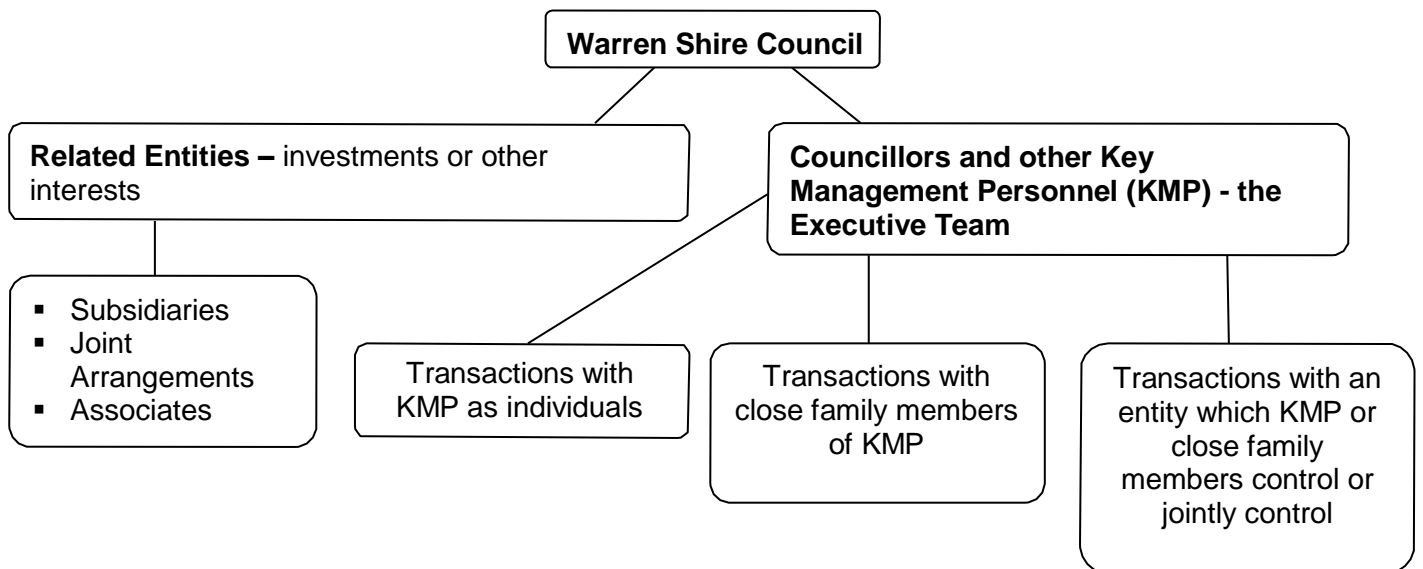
Warren Shire Council

Related Entities – investments or other interests

- Subsidiaries
- Joint Arrangements
- Associates

Councillors and other Key Management Personnel (KMP) - the Executive Team

Transactions with KMP as individuals

Transactions with close family members of KMP

Transactions with an entity which KMP or close family members control or jointly control